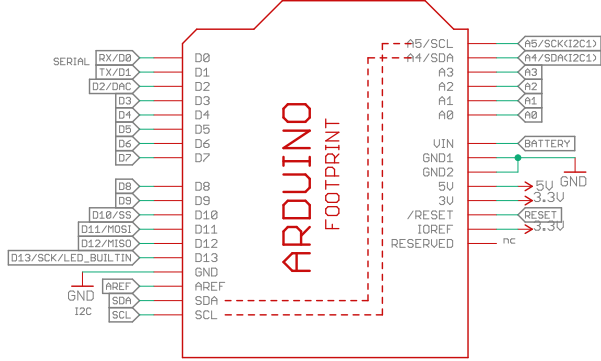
SERIAL
RX/D0
TX/D1
D2/DAC
D3
D4
D5
D6
D7
D8
D9
D10/SS
D11/MOSI
D12/MISO
D13/SCK/LED_BUILTIN
GND
AREF
SDA
SCL
I2C

D0
D1
D2
D3
D4
D5
D6
D7
D8
D9
D10
D11
D12
D13
GND
AREF
SDA
SCL

ARDUINO
FOOTPRINT

A5/SCL
A4/SDA
A3
A2
A1
A0
VIN
GND1
GND2
5V
3V
/RESET
IOREF
RESERVED

A5/SCK(I2C1)
A4/SDA(I2C1)
A3
A2
A1
A0
BATTERY
GND
5V
3.3V
RESET
3.3V
nc